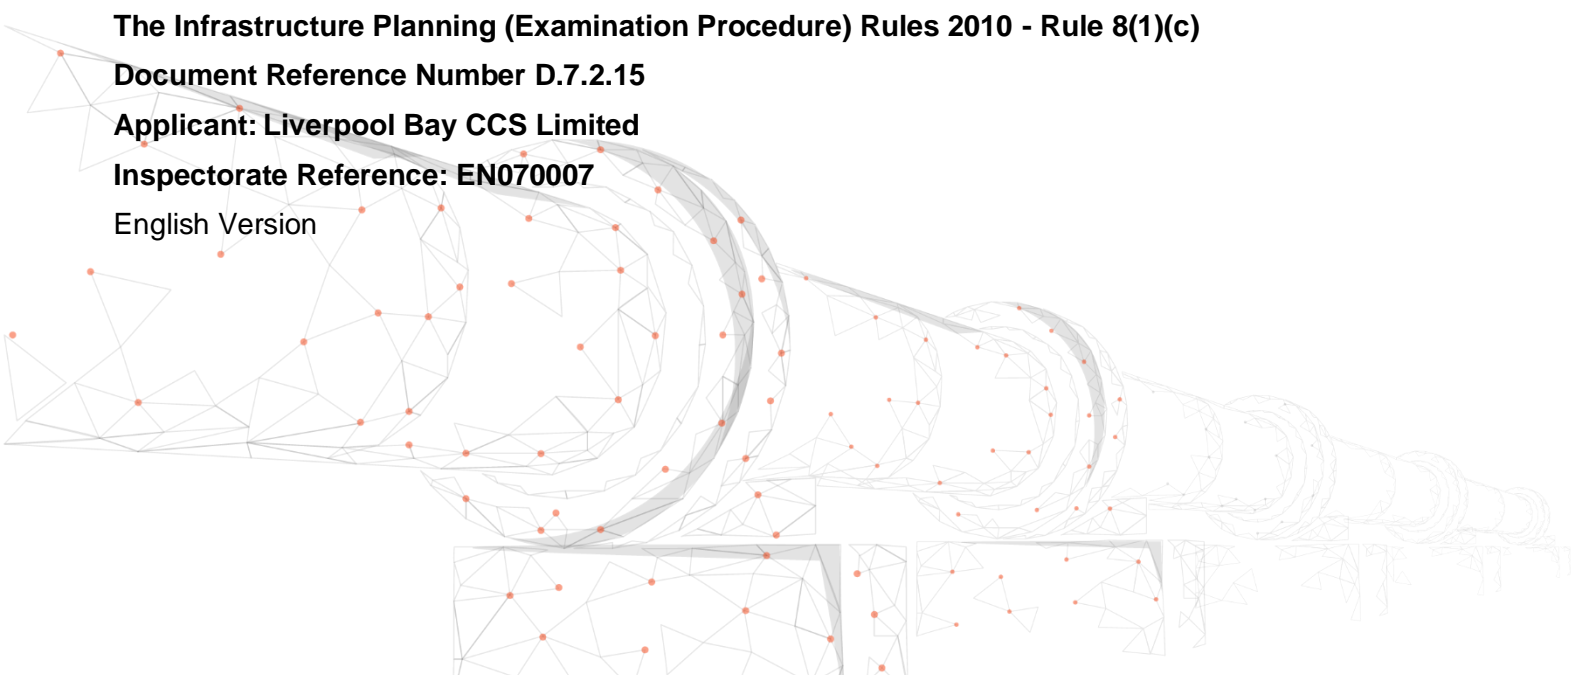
The Infrastructure Planning (Examination Procedure) Rules 2010 - Rule 8(1)(c)

Document Reference Number D.7.2.15

Applicant: Liverpool Bay CCS Limited

Inspectorate Reference: EN070007

English Version